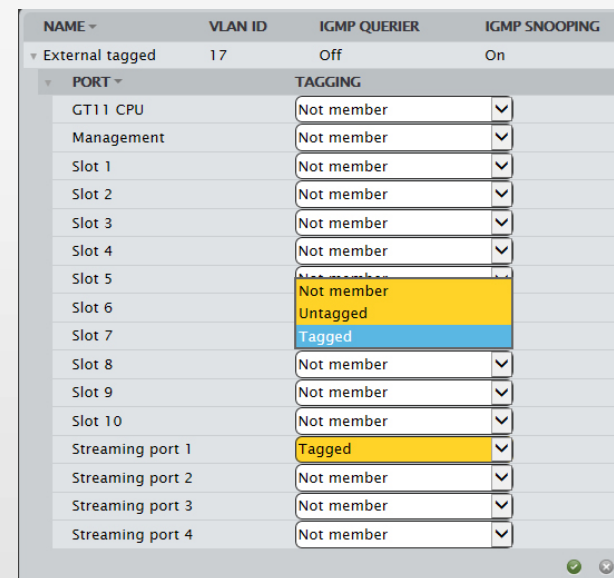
| NAME | VLAN ID | IGMP QUERIER | IGMP SNOOPING |
|---|---|---|---|
| External tagged | 17 | Off | On |

| PORT | TAGGING |
|---|---|
| GT11 CPU | Not member |
| Management | Not member |
| Slot 1 | Not member |
| Slot 2 | Not member |
| Slot 3 | Not member |
| Slot 4 | Not member |
| Slot 5 | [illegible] |
| Slot 6 | |
| Slot 7 | |
| Slot 8 | Not member |
| Slot 9 | Not member |
| Slot 10 | Not member |
| Streaming port 1 | Tagged |
| Streaming port 2 | Not member |
| Streaming port 3 | Not member |
| Streaming port 4 | Not member |

Not member
Untagged
Tagged